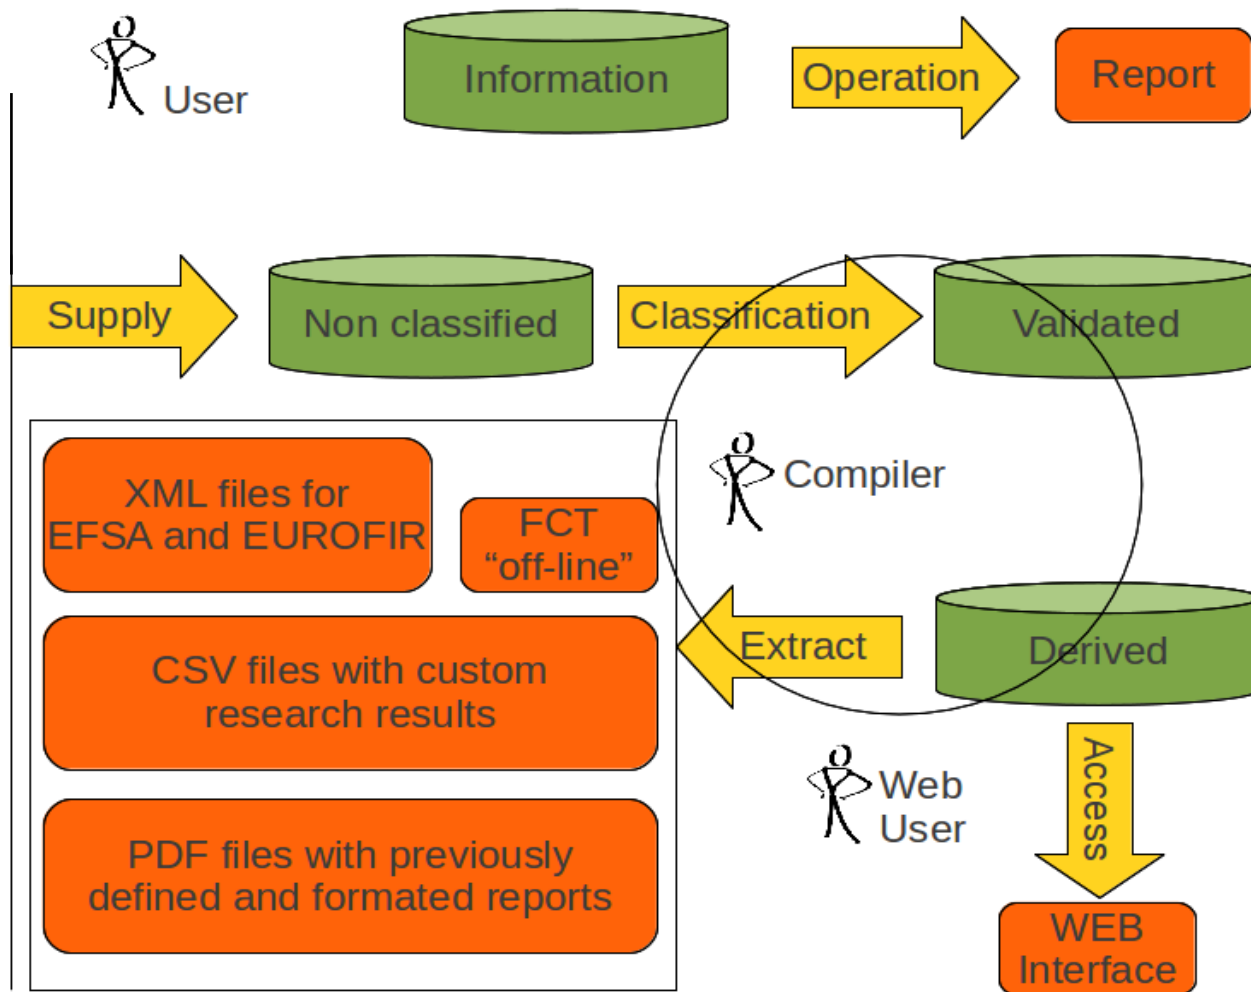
User

Information

Operation

Report

Supply

Non classified

Classification

Validated

XML files for EFSA and EUROFIR

FCT “off-line”

Compiler

CSV files with custom research results

Extract

Derived

Web User

Access

PDF files with previously defined and formated reports

WEB Interface